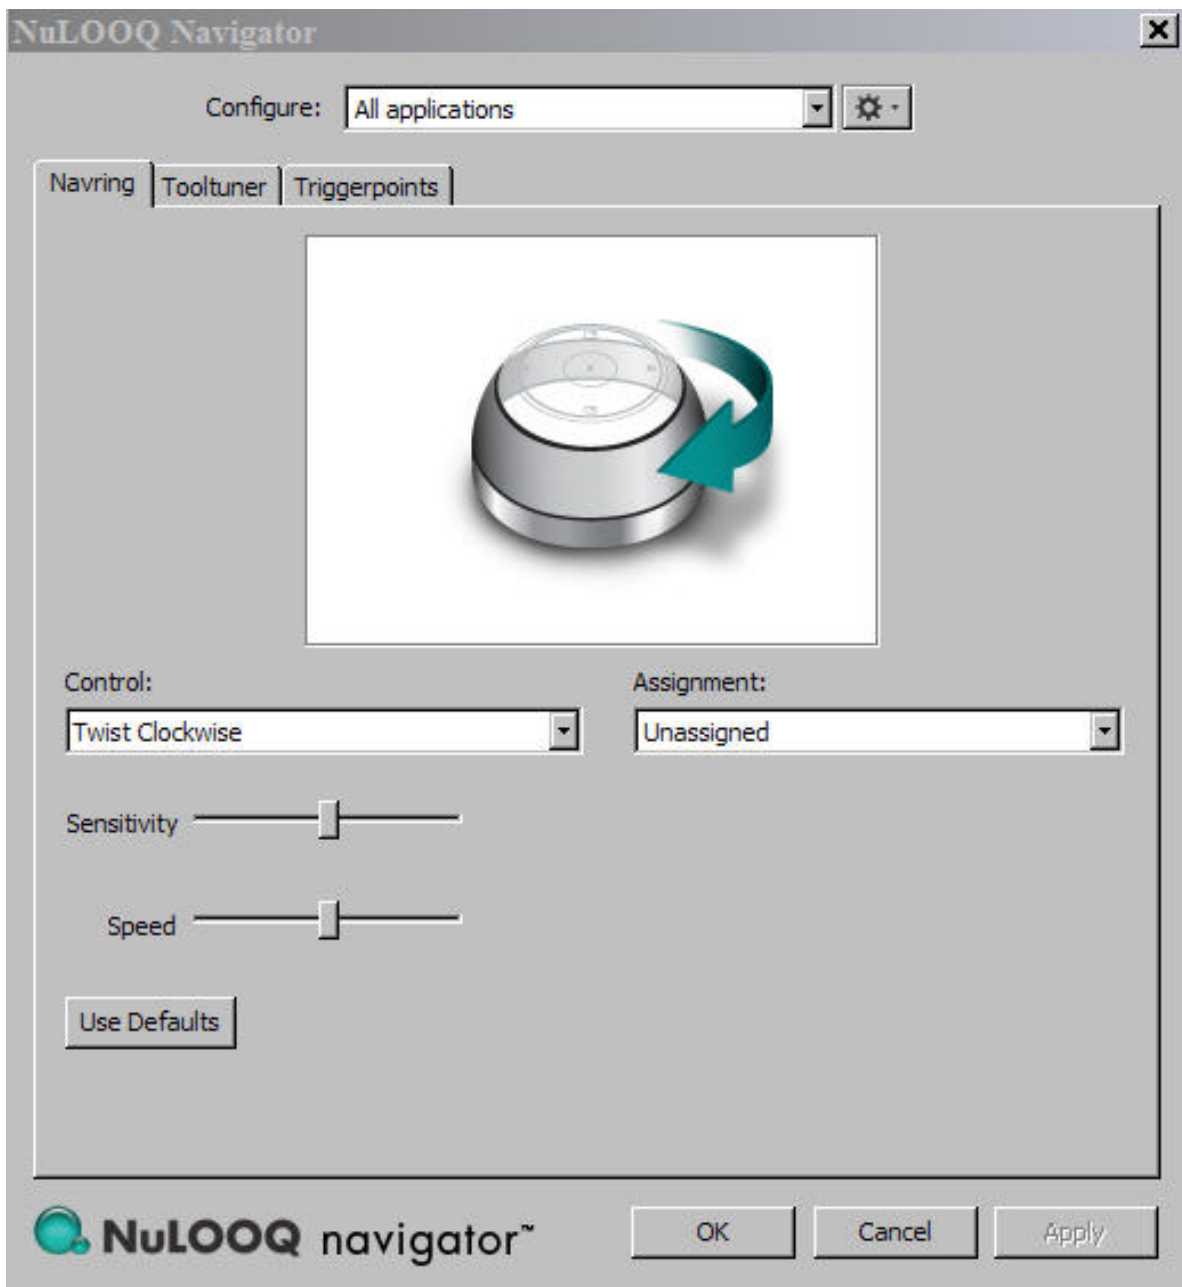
NuLOOQ Navigator

Configure: All applications

Navring | Tooltuner | Triggerpoints

Control:
Twist Clockwise

Assignment:
Unassigned

Sensitivity

Speed

Use Defaults

NuLOOQ navigator™

OK | Cancel | Apply